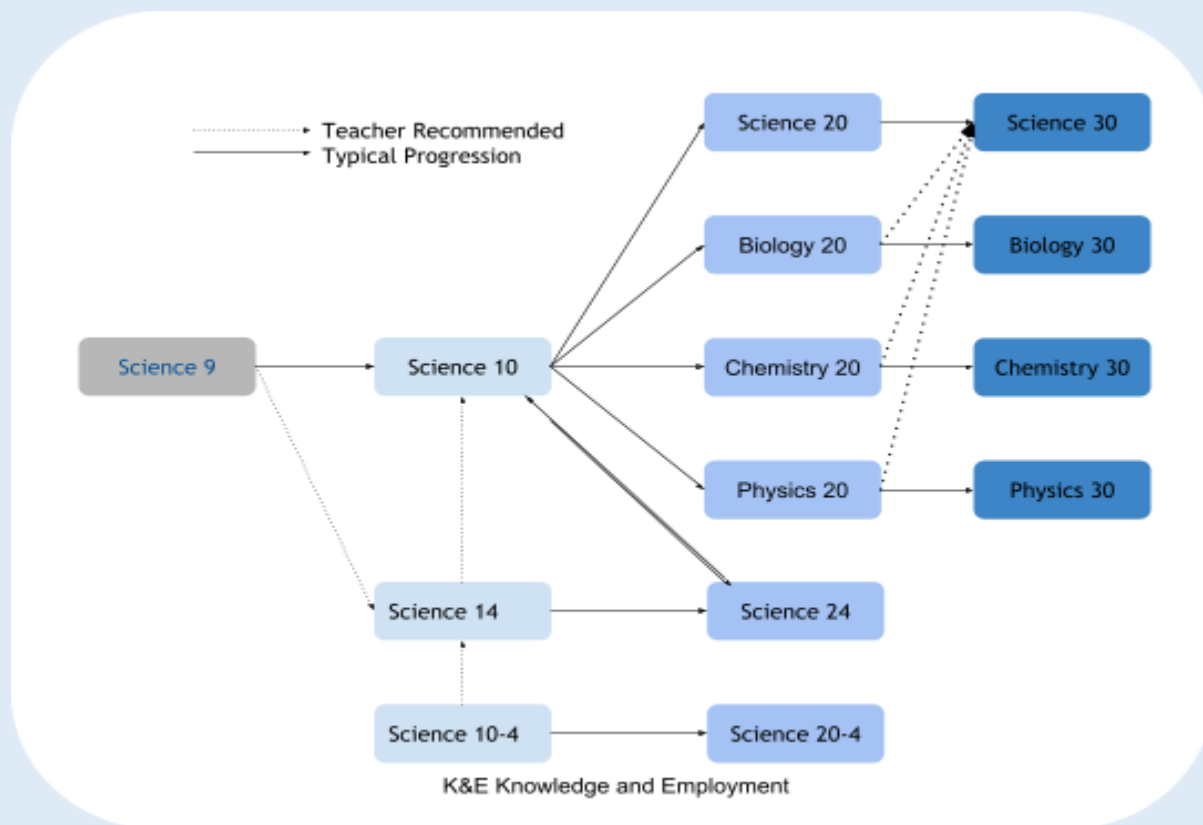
Teacher Recommended
Typical Progression

Science 9

Science 10

Science 14

Science 10-4

Science 20

Biology 20

Chemistry 20

Physics 20

Science 24

Science 20-4

Science 30

Biology 30

Chemistry 30

Physics 30

K&E Knowledge and Employment